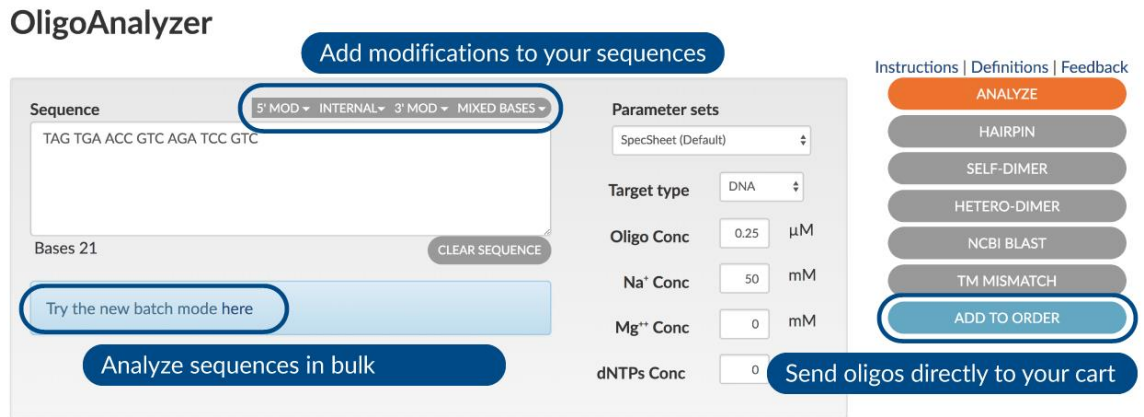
OligoAnalyzer

Add modifications to your sequences

Instructions | Definitions | Feedback

Sequence

5' MOD ▾ INTERNAL ▾ 3' MOD ▾ MIXED BASES ▾

TAG TGA ACC GTC AGA TCC GTC

Bases 21

CLEAR SEQUENCE

Try the new batch mode here

Analyze sequences in bulk

Parameter sets

SpecSheet (Default)

Target type DNA

Oligo Conc 0.25 μM

Na$^+$ Conc 50 mM

Mg$^{++}$ Conc 0 mM

dNTPs Conc 0

ANALYZE

HAIRPIN

SELF-DIMER

HETERO-DIMER

NCBI BLAST

TM MISMATCH

ADD TO ORDER

Send oligos directly to your cart